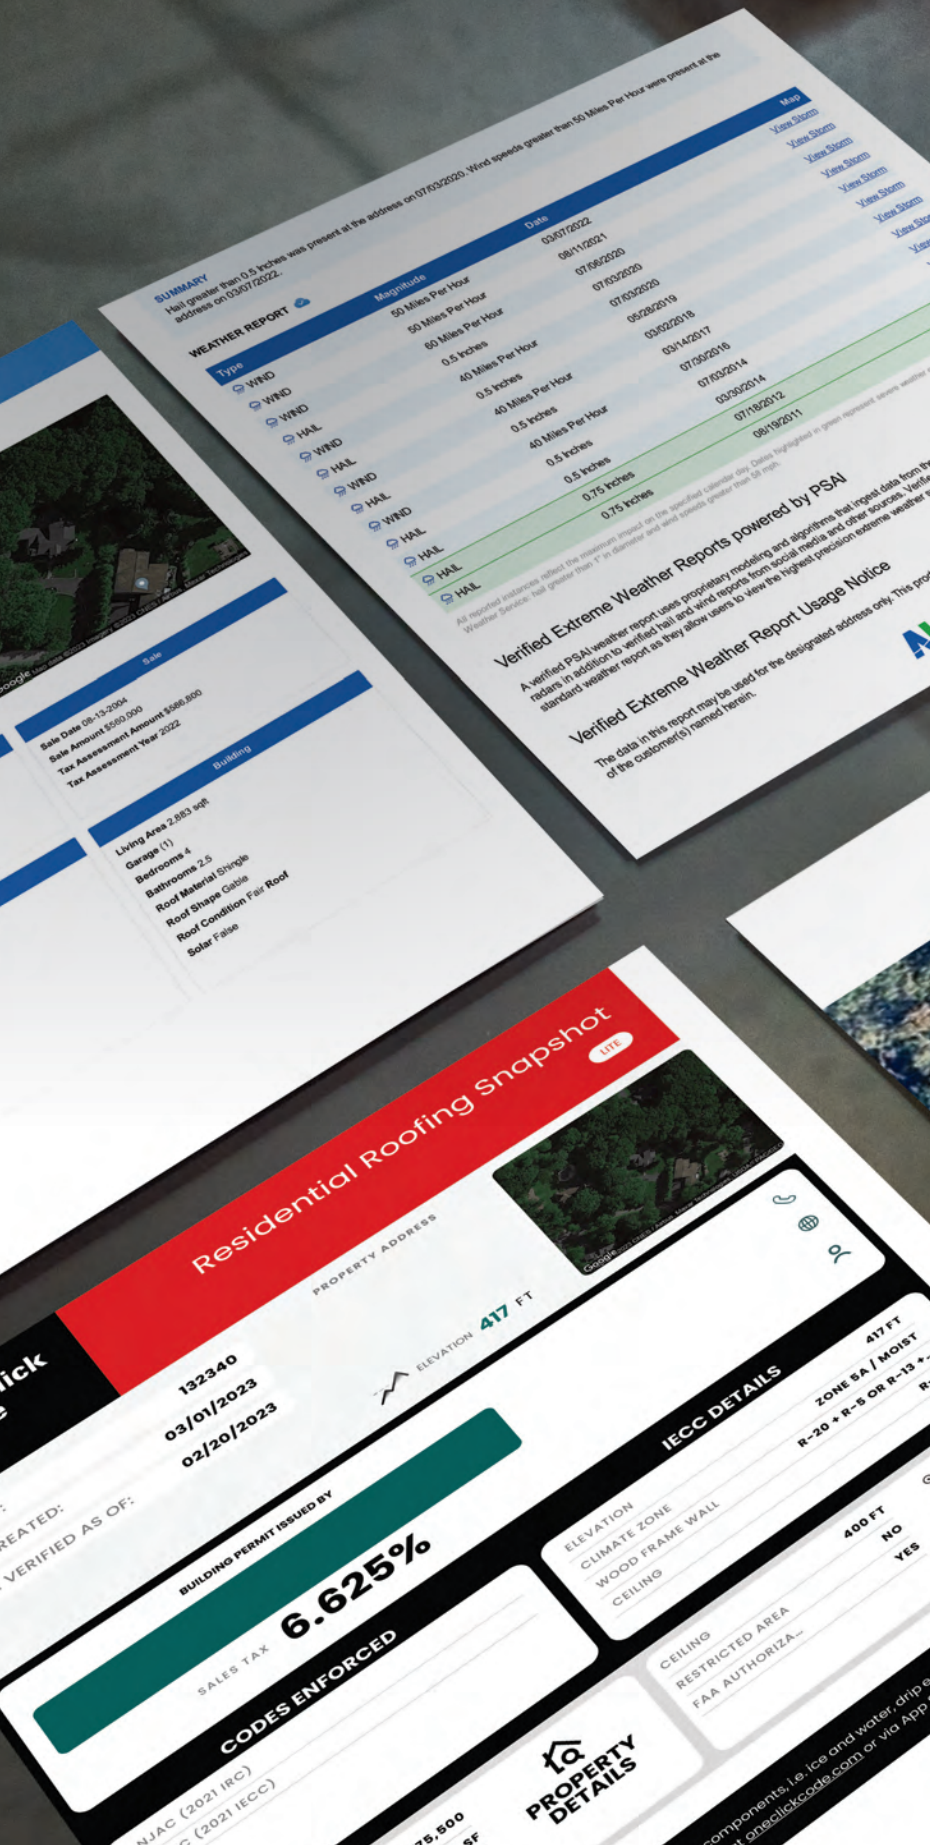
SUMMARY
Hail greater than 0.5 inches was present at the address on 07/03/2020. Wind speeds greater than 50 Miles Per Hour were present at the address on 03/07/2022.

WEATHER REPORT

| Type | Magnitude | Date | Map |
|---|---|---|---|
| WIND | 50 Miles Per Hour | 03/07/2022 | View Storm |
| WIND | 50 Miles Per Hour | 08/11/2021 | View Storm |
| WIND | 60 Miles Per Hour | 07/06/2020 | View Storm |
| HAIL | 0.5 Inches | 07/03/2020 | View Storm |
| WIND | 40 Miles Per Hour | 07/03/2020 | View Storm |
| HAIL | 0.5 Inches | 05/28/2019 | View Storm |
| WIND | 40 Miles Per Hour | 03/02/2018 | View Storm |
| HAIL | 0.5 Inches | 03/14/2017 | View Storm |
| WIND | 40 Miles Per Hour | 07/30/2016 | View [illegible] |
| HAIL | 0.5 Inches | 07/03/2014 | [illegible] |
| HAIL | 0.5 Inches | 03/30/2014 | |
| HAIL | 0.75 Inches | 07/18/2012 | |
| HAIL | 0.75 Inches | 08/19/2011 | |

All reported instances reflect the maximum impact on the specified calendar day. Dates highlighted in green represent severe weather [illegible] Weather Service: hail greater than 1" in diameter and wind speeds greater than 58 mph.

Verified Extreme Weather Reports powered by PSAI
A verified PSAI weather report uses proprietary modeling and algorithms that ingest data from the radars in addition to verified hail and wind reports from social media and other sources. Verified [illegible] standard weather report as they allow users to view the highest precision extreme weather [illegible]

Verified Extreme Weather Report Usage Notice
The data in this report may be used for the designated address only. This pro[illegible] of the customer(s) named herein.

Sale
Sale Date 08-13-2004
Sale Amount $560,000
Tax Assessment Amount $566,800
Tax Assessment Year 2022

Building
Living Area 2,883 sqft
Garage (1)
Bedrooms 4
Bathrooms 2.5
Roof Material Shingle
Roof Shape Gable
Roof Condition Fair Roof
Solar False

Residential Roofing Snapshot LITE
PROPERTY ADDRESS
ELEVATION 417 FT
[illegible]ick
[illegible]e
132340
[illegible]REATED: 03/01/2023
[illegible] VERIFIED AS OF: 02/20/2023
BUILDING PERMIT ISSUED BY
SALES TAX 6.625%
CODES ENFORCED
NJAC (2021 IRC)
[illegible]C (2021 IECC)
75,500
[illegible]SF
PROPERTY DETAILS
IECC DETAILS
ELEVATION 417 FT
CLIMATE ZONE ZONE 5A / MOIST
WOOD FRAME WALL R-20 + R-5 OR R-13 +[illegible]
CEILING R-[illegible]
CEILING 400 FT
RESTRICTED AREA NO
FAA AUTHORIZA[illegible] YES
components, i.e. ice and water, drip e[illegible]
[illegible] oneclickcode.com or via App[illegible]